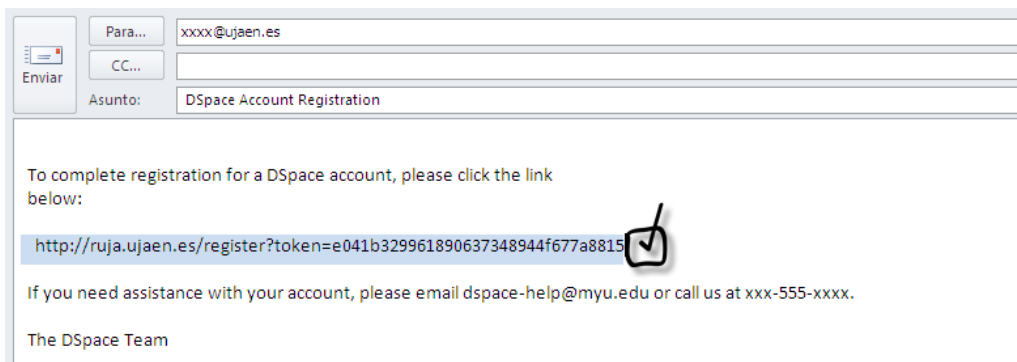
Enviar

Para...
xxxx@ujaen.es

CC...

Asunto:
DSpace Account Registration

To complete registration for a DSpace account, please click the link below:

http://ruja.ujaen.es/register?token=e041b329961890637348944f677a8815

If you need assistance with your account, please email dspace-help@myu.edu or call us at xxx-555-xxxx.

The DSpace Team